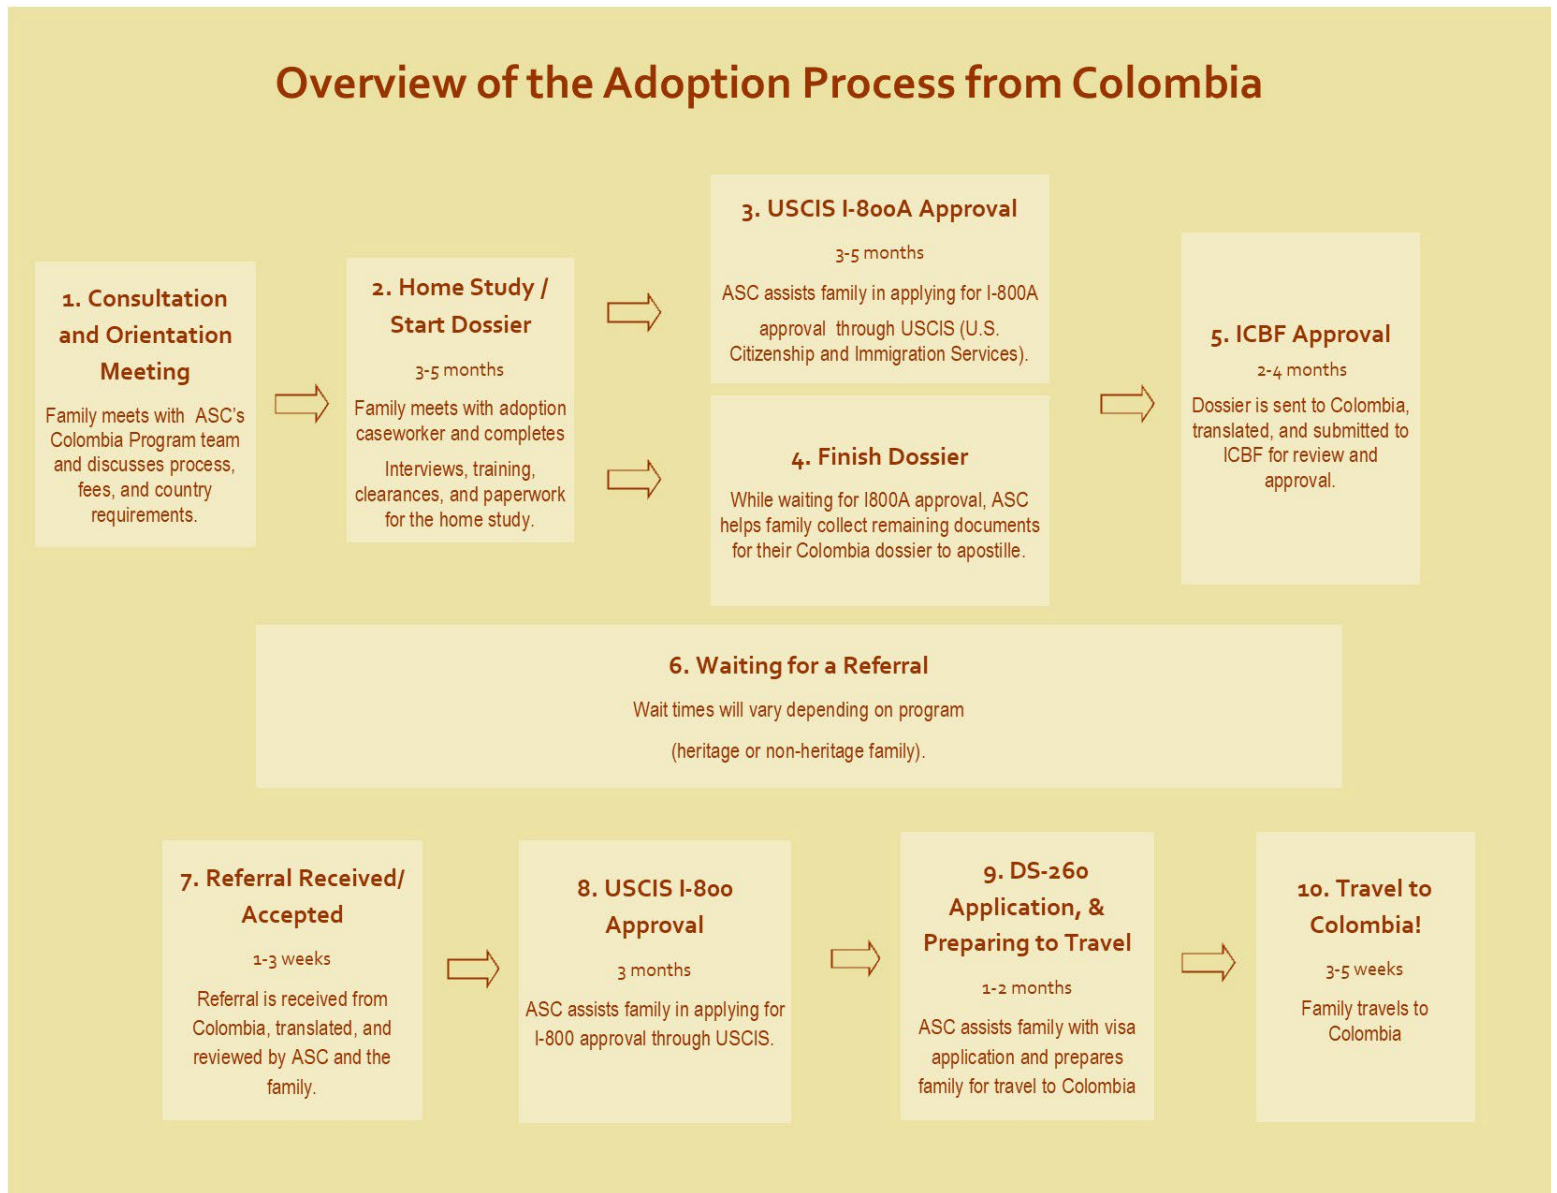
Overview of the Adoption Process from Colombia

1. Consultation and Orientation Meeting

Family meets with ASC's Colombia Program team and discusses process, fees, and country requirements.

2. Home Study / Start Dossier

3-5 months

Family meets with adoption caseworker and completes

Interviews, training, clearances, and paperwork for the home study.

3. USCIS I-800A Approval

3-5 months

ASC assists family in applying for I-800A approval through USCIS (U.S. Citizenship and Immigration Services).

4. Finish Dossier

While waiting for I800A approval, ASC helps family collect remaining documents for their Colombia dossier to apostille.

5. ICBF Approval

2-4 months

Dossier is sent to Colombia, translated, and submitted to ICBF for review and approval.

6. Waiting for a Referral

Wait times will vary depending on program

(heritage or non-heritage family).

7. Referral Received/ Accepted

1-3 weeks

Referral is received from Colombia, translated, and reviewed by ASC and the family.

8. USCIS I-800 Approval

3 months

ASC assists family in applying for I-800 approval through USCIS.

9. DS-260 Application, & Preparing to Travel

1-2 months

ASC assists family with visa application and prepares family for travel to Colombia

10. Travel to Colombia!

3-5 weeks

Family travels to Colombia